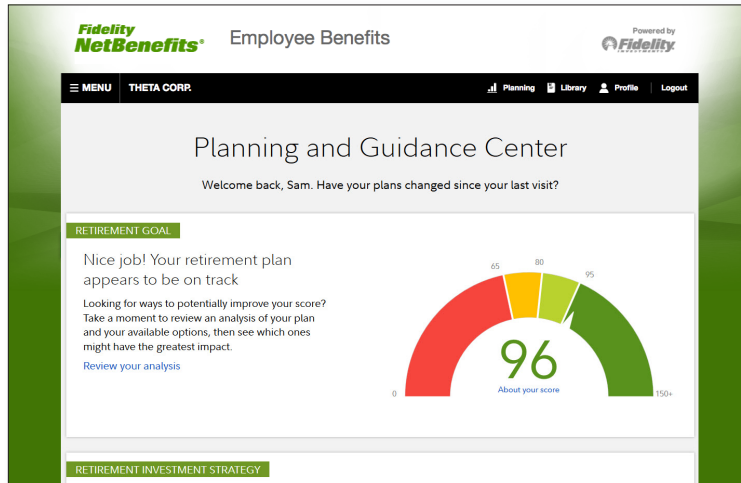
Fidelity NetBenefits®

Employee Benefits

Powered by Fidelity INVESTMENTS

MENU

THETA CORP.

Planning

Library

Profile

Logout

Planning and Guidance Center

Welcome back, Sam. Have your plans changed since your last visit?

RETIREMENT GOAL

Nice job! Your retirement plan appears to be on track

Looking for ways to potentially improve your score? Take a moment to review an analysis of your plan and your available options, then see which ones might have the greatest impact.

Review your analysis

65

80

95

0

96

About your score

150+

RETIREMENT INVESTMENT STRATEGY